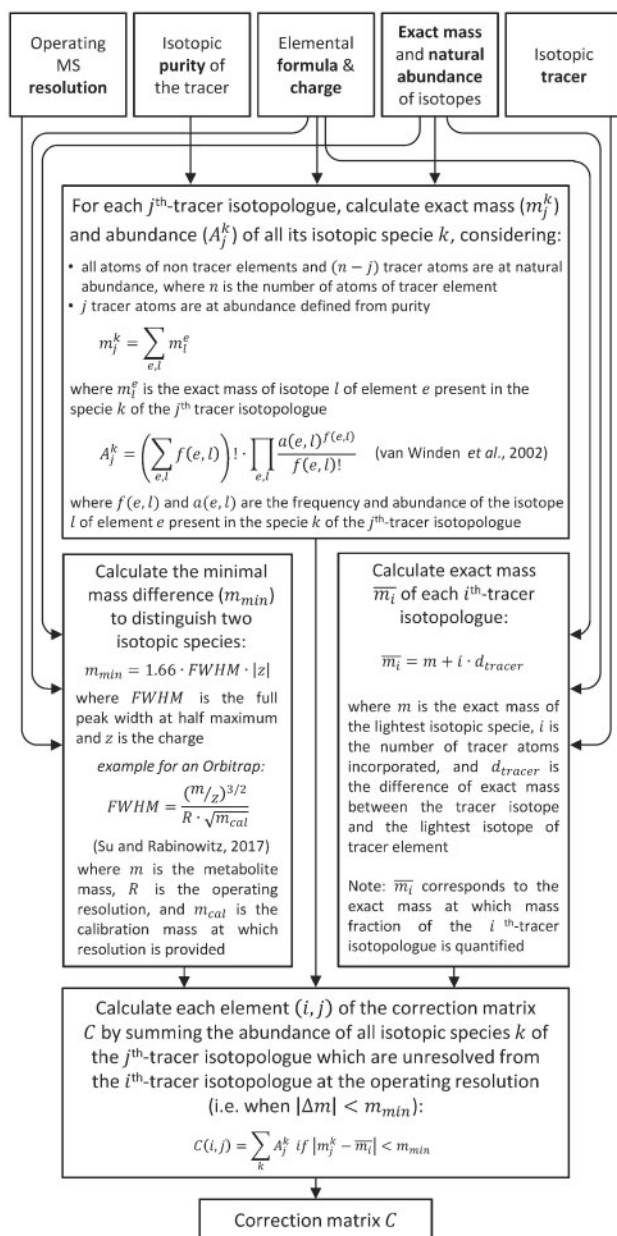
Operating MS resolution

Isotopic purity of the tracer

Elemental formula & charge

Exact mass and natural abundance of isotopes

Isotopic tracer

For each $j^{\text{th}}$-tracer isotopologue, calculate exact mass ($m_j^k$) and abundance ($A_j^k$) of all its isotopic specie $k$, considering:

• all atoms of non tracer elements and $(n-j)$ tracer atoms are at natural abundance, where $n$ is the number of atoms of tracer element
• $j$ tracer atoms are at abundance defined from purity

$m_j^k = \sum_{e,l} m_l^e$

where $m_l^e$ is the exact mass of isotope $l$ of element $e$ present in the specie $k$ of the $j^{\text{th}}$ tracer isotopologue

$A_j^k = \left(\sum_{e,l} f(e,l)\right)! \cdot \prod_{e,l} \frac{a(e,l)^{f(e,l)}}{f(e,l)!}$ (van Winden et al., 2002)

where $f(e,l)$ and $a(e,l)$ are the frequency and abundance of the isotope $l$ of element $e$ present in the specie $k$ of the $j^{\text{th}}$-tracer isotopologue

Calculate the minimal mass difference ($m_{min}$) to distinguish two isotopic species:

$m_{min} = 1.66 \cdot FWHM \cdot |z|$

where $FWHM$ is the full peak width at half maximum and $z$ is the charge

example for an Orbitrap:

$FWHM = \frac{(m/z)^{3/2}}{R \cdot \sqrt{m_{cal}}}$

(Su and Rabinowitz, 2017)

where $m$ is the metabolite mass, $R$ is the operating resolution, and $m_{cal}$ is the calibration mass at which resolution is provided

Calculate exact mass $\overline{m_i}$ of each $i^{\text{th}}$-tracer isotopologue:

$\overline{m_i} = m + i \cdot d_{tracer}$

where $m$ is the exact mass of the lightest isotopic specie, $i$ is the number of tracer atoms incorporated, and $d_{tracer}$ is the difference of exact mass between the tracer isotope and the lightest isotope of tracer element

Note: $\overline{m_i}$ corresponds to the exact mass at which mass fraction of the $i^{\text{th}}$-tracer isotopologue is quantified

Calculate each element $(i,j)$ of the correction matrix $C$ by summing the abundance of all isotopic species $k$ of the $j^{\text{th}}$-tracer isotopologue which are unresolved from the $i^{\text{th}}$-tracer isotopologue at the operating resolution (i.e. when $|\Delta m| < m_{min}$):

$C(i,j) = \sum_k A_j^k \ if \ |m_j^k - \overline{m_i}| < m_{min}$

Correction matrix $C$